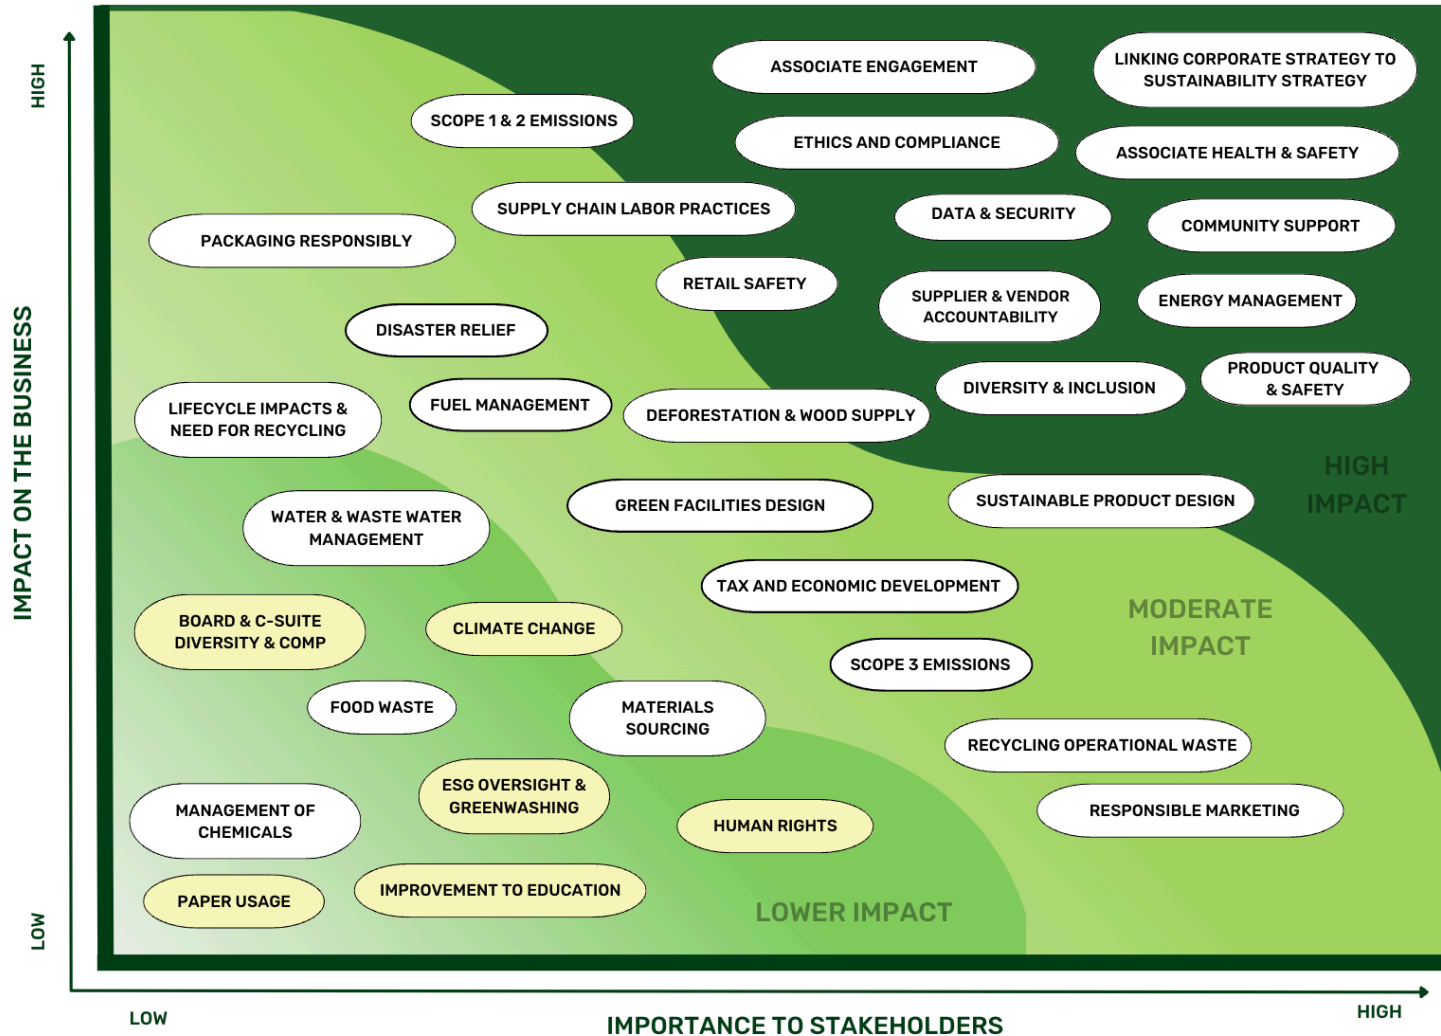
HIGH

IMPACT ON THE BUSINESS

LOW

ASSOCIATE ENGAGEMENT

LINKING CORPORATE STRATEGY TO SUSTAINABILITY STRATEGY

SCOPE 1 & 2 EMISSIONS

ETHICS AND COMPLIANCE

ASSOCIATE HEALTH & SAFETY

SUPPLY CHAIN LABOR PRACTICES

DATA & SECURITY

COMMUNITY SUPPORT

PACKAGING RESPONSIBLY

RETAIL SAFETY

SUPPLIER & VENDOR ACCOUNTABILITY

ENERGY MANAGEMENT

DISASTER RELIEF

PRODUCT QUALITY & SAFETY

DIVERSITY & INCLUSION

LIFECYCLE IMPACTS & NEED FOR RECYCLING

FUEL MANAGEMENT

DEFORESTATION & WOOD SUPPLY

HIGH IMPACT

GREEN FACILITIES DESIGN

SUSTAINABLE PRODUCT DESIGN

WATER & WASTE WATER MANAGEMENT

TAX AND ECONOMIC DEVELOPMENT

BOARD & C-SUITE DIVERSITY & COMP

CLIMATE CHANGE

MODERATE IMPACT

SCOPE 3 EMISSIONS

FOOD WASTE

MATERIALS SOURCING

RECYCLING OPERATIONAL WASTE

ESG OVERSIGHT & GREENWASHING

MANAGEMENT OF CHEMICALS

HUMAN RIGHTS

RESPONSIBLE MARKETING

PAPER USAGE

IMPROVEMENT TO EDUCATION

LOWER IMPACT

LOW

IMPORTANCE TO STAKEHOLDERS

HIGH